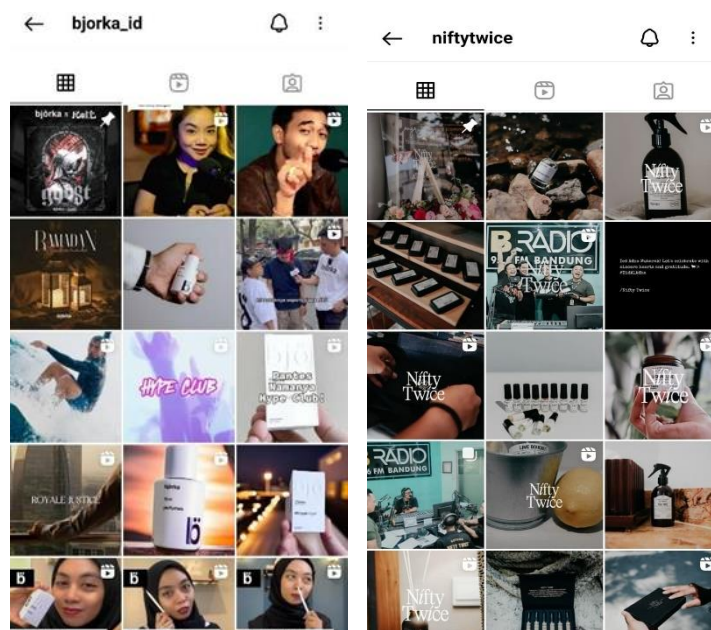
bjorka_id

björka × Kalt

ghost

RAMADAN

HYPE CLUB

Pantes Namanya Hype Club!

ROYALE JUSTICE

b̈

bjorka

b̈

b̈

b̈

niftytwice

Nifty Twice

B RADIO 96 FM BANDUNG

Nifty Twice

Nifty Twice

Nifty Twice

RADIO 96 FM BANDUNG

Nifty Twice

Nifty Twice